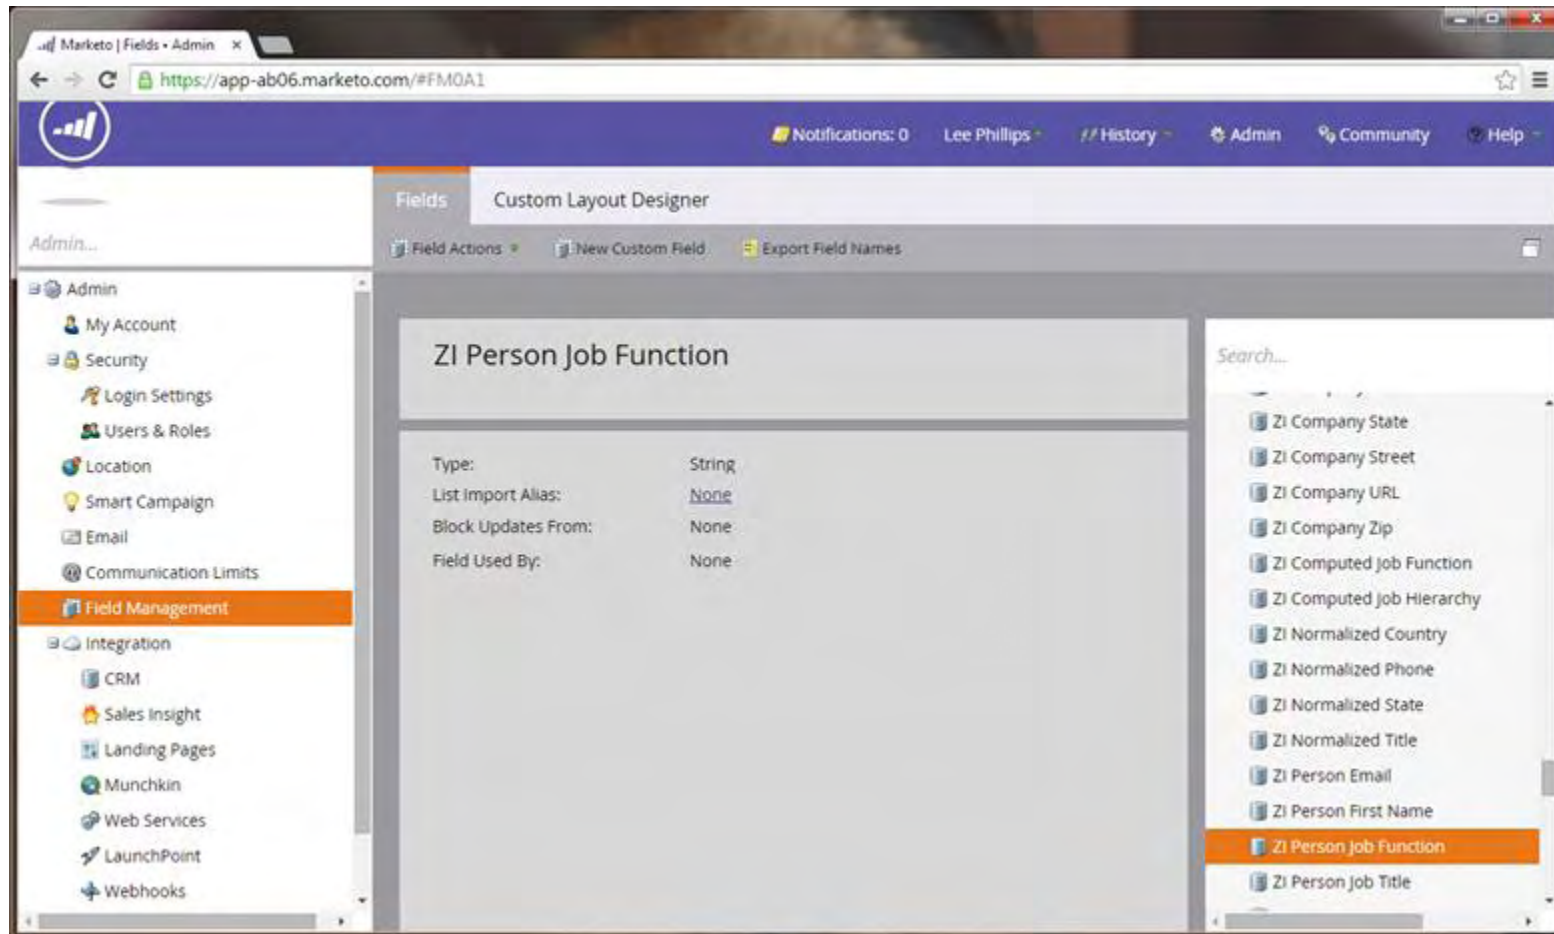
Marketo | Fields • Admin ×

https://app-ab06.marketo.com/#FM0A1

Notifications: 0 Lee Phillips History Admin Community Help

Admin...

Fields Custom Layout Designer

Field Actions New Custom Field Export Field Names

Admin
My Account
Security
Login Settings
Users & Roles
Location
Smart Campaign
Email
Communication Limits
Field Management
Integration
CRM
Sales Insight
Landing Pages
Munchkin
Web Services
LaunchPoint
Webhooks

ZI Person Job Function

| | |
|---|---|
| Type: | String |
| List Import Alias: | None |
| Block Updates From: | None |
| Field Used By: | None |

Search...

ZI Company State
ZI Company Street
ZI Company URL
ZI Company Zip
ZI Computed Job Function
ZI Computed Job Hierarchy
ZI Normalized Country
ZI Normalized Phone
ZI Normalized State
ZI Normalized Title
ZI Person Email
ZI Person First Name
ZI Person Job Function
ZI Person Job Title